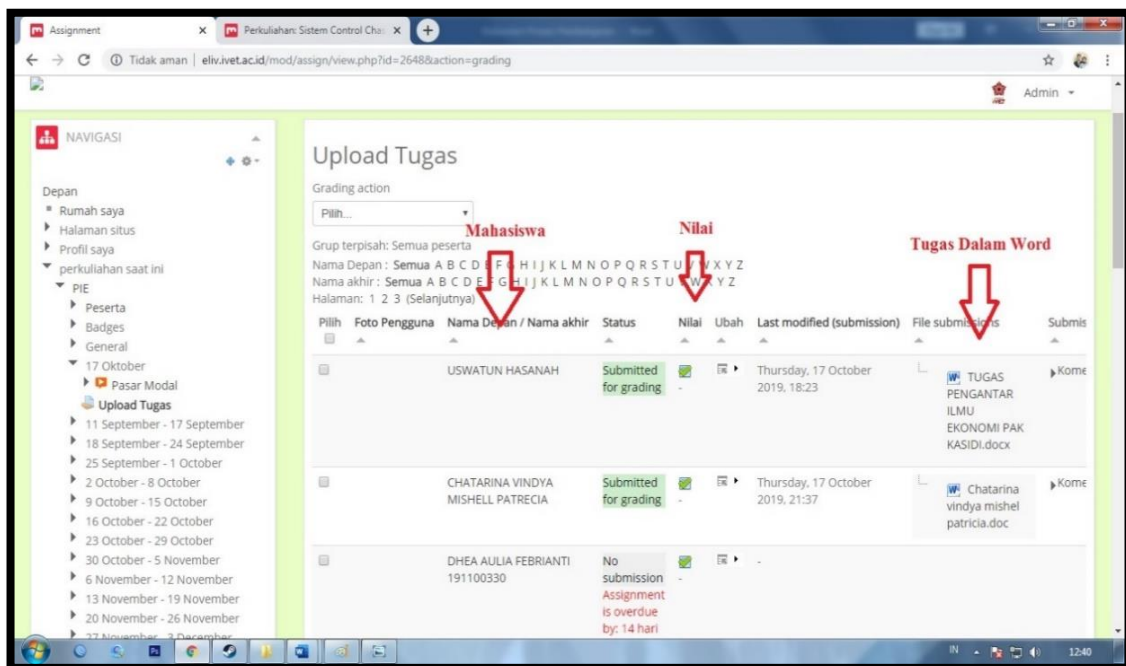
Assignment × Perkuliahan: Sistem Control Cha ×

Tidak aman | eliv.ivet.ac.id/mod/assign/view.php?id=2648&action=grading

Admin

NAVIGASI

Depan
Rumah saya
Halaman situs
Profil saya
perkuliahan saat ini
PIE
Peserta
Badges
General
17 Oktober
Pasar Modal
Upload Tugas
11 September - 17 September
18 September - 24 September
25 September - 1 October
2 October - 8 October
9 October - 15 October
16 October - 22 October
23 October - 29 October
30 October - 5 November
6 November - 12 November
13 November - 19 November
20 November - 26 November
27 November - 3 December

Upload Tugas

Grading action

Pilih...

Mahasiswa

Nilai

Tugas Dalam Word

Grup terpisah: Semua peserta

Nama Depan : Semua A B C D E F G H I J K L M N O P Q R S T U V W X Y Z

Nama akhir : Semua A B C D E F G H I J K L M N O P Q R S T U V W X Y Z

Halaman: 1 2 3 (Selanjutnya)

| Pilih | Foto Pengguna | Nama Depan / Nama akhir | Status | Nilai | Ubah | Last modified (submission) | File submissions | Submis |
|---|---|---|---|---|---|---|---|---|
| | | USWATUN HASANAH | Submitted for grading | - | | Thursday, 17 October 2019, 18:23 | TUGAS PENGANTAR ILMU EKONOMI PAK KASIDI.docx | Kome |
| | | CHATARINA VINDYA MISHELL PATRECIA | Submitted for grading | - | | Thursday, 17 October 2019, 21:37 | Chatarina vindya mishel patricia.doc | Kome |
| | | DHEA AULIA FEBRIANTI 191100330 | No submission Assignment is overdue by: 14 hari | - | | - | | |

IN 12:40